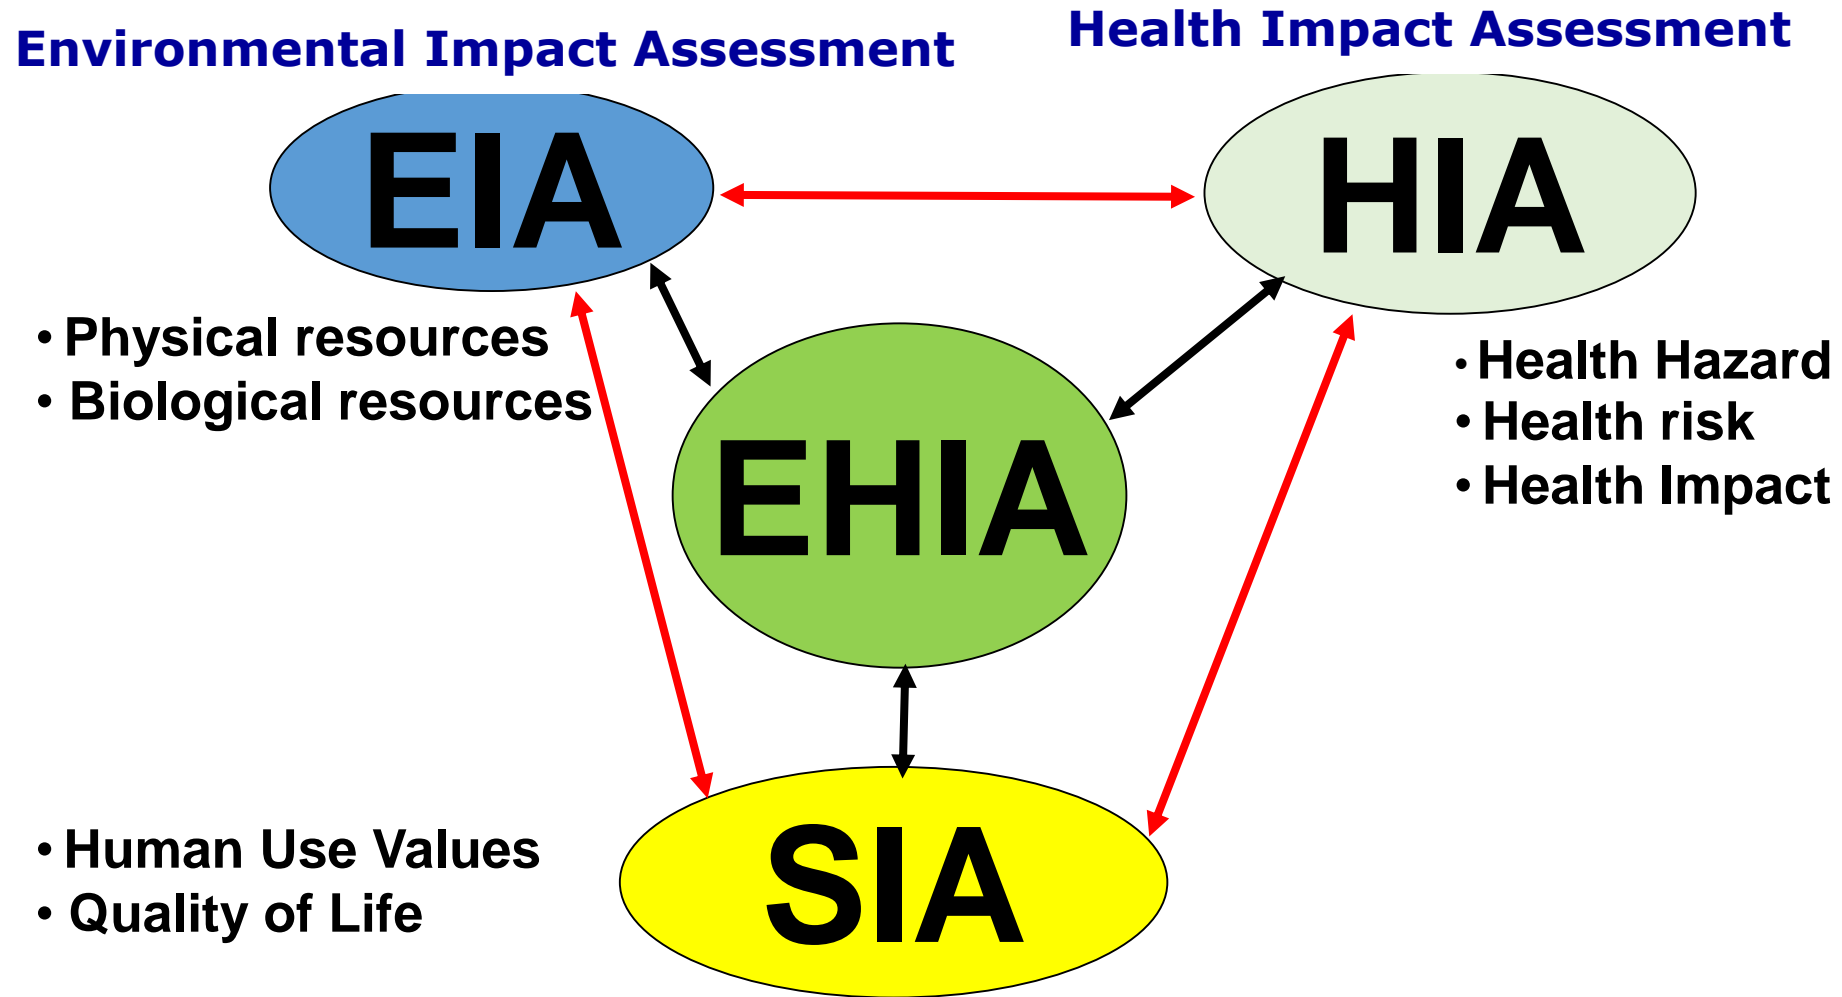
Environmental Impact Assessment

Health Impact Assessment

EIA

HIA

• Physical resources
• Biological resources

EHIA

• Health Hazard
• Health risk
• Health Impact

• Human Use Values
• Quality of Life

SIA